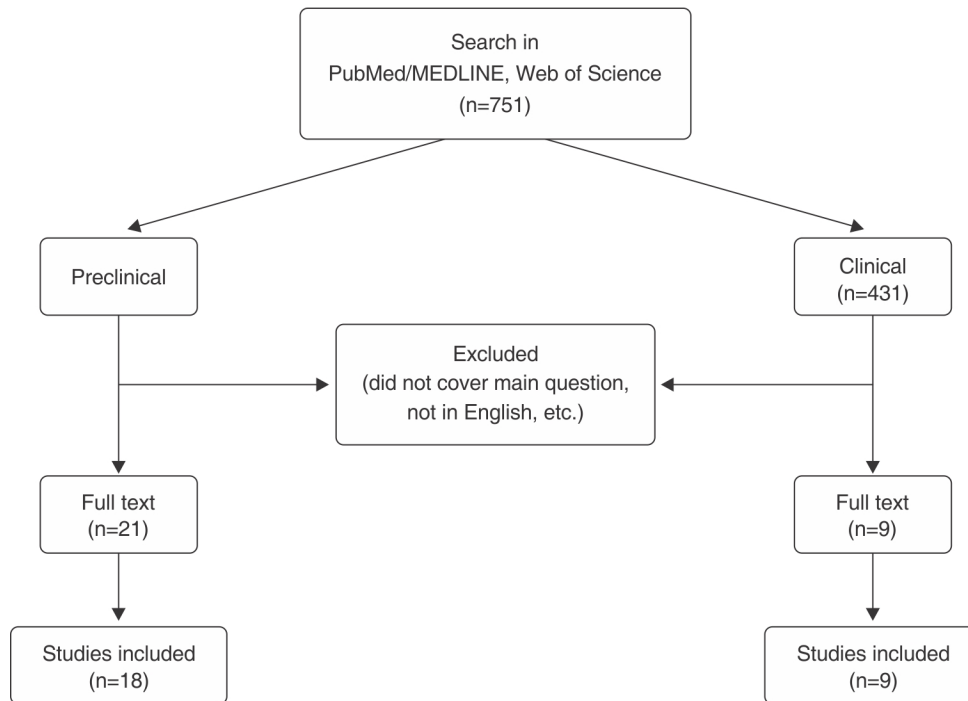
Search in
PubMed/MEDLINE, Web of Science
(n=751)

Preclinical

Clinical
(n=431)

Excluded
(did not cover main question,
not in English, etc.)

Full text
(n=21)

Full text
(n=9)

Studies included
(n=18)

Studies included
(n=9)